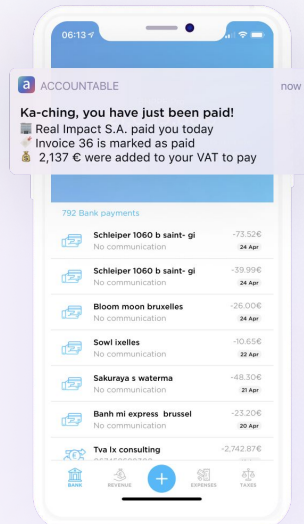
06:13

a ACCOUNTABLE now

Ka-ching, you have just been paid!
🏦 Real Impact S.A. paid you today
✔️ Invoice 36 is marked as paid
💰 2,137 € were added to your VAT to pay

792 Bank payments

Schleiper 1060 b saint- gi -73.52€
No communication 24 Apr

Schleiper 1060 b saint- gi -39.99€
No communication 24 Apr

Bloom moon bruxelles -26.00€
No communication 24 Apr

Sowl ixelles -10.65€
No communication 22 Apr

Sakuraya s waterma -48.30€
No communication 21 Apr

Banh mi express brussel -23.20€
No communication 20 Apr

Tva lx consulting -2,742.87€
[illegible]

BANK REVENUE + EXPENSES TAXES